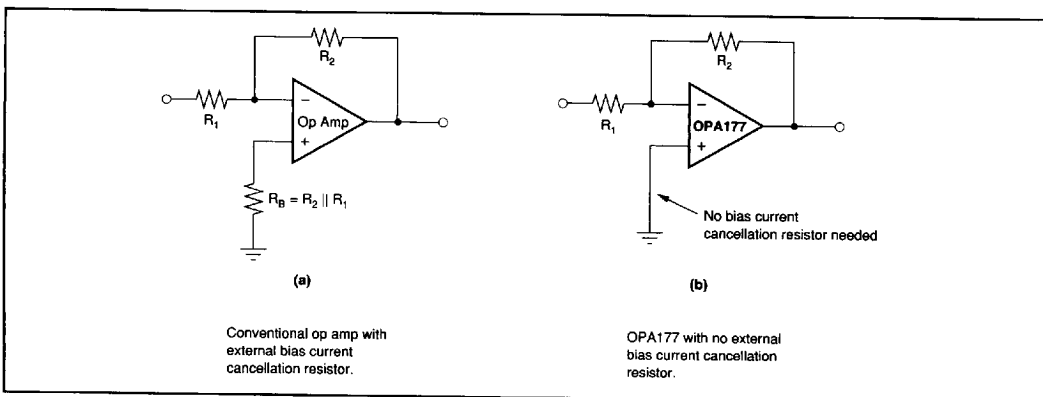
$R_2$

$R_1$

–

Op Amp

+

$R_B = R_2 \parallel R_1$

(a)

Conventional op amp with external bias current cancellation resistor.

$R_2$

$R_1$

–

OPA177

+

No bias current cancellation resistor needed

(b)

OPA177 with no external bias current cancellation resistor.